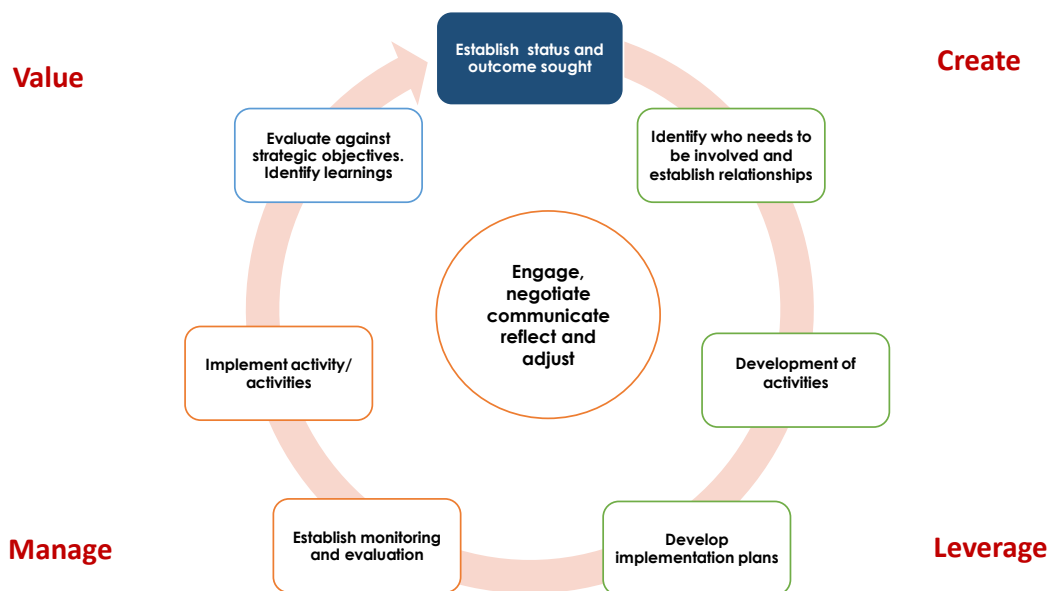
Value

Establish status and outcome sought

Create

Evaluate against strategic objectives. Identify learnings

Identify who needs to be involved and establish relationships

Engage, negotiate communicate reflect and adjust

Implement activity/ activities

Development of activities

Establish monitoring and evaluation

Develop implementation plans

Manage

Leverage